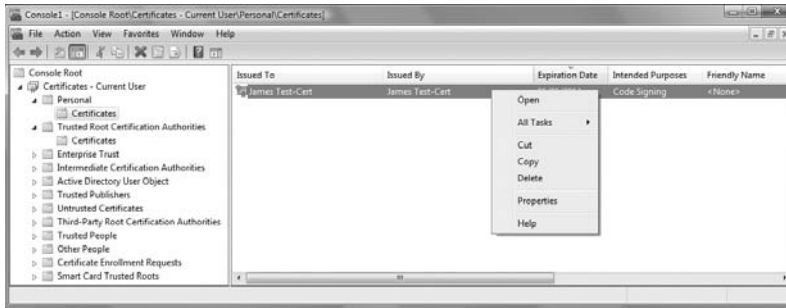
Console1 - [Console Root\Certificates - Current User\Personal\Certificates]

File Action View Favorites Window Help

Console Root
Certificates - Current User
Personal
Certificates
Trusted Root Certification Authorities
Certificates
Enterprise Trust
Intermediate Certification Authorities
Active Directory User Object
Trusted Publishers
Untrusted Certificates
Third-Party Root Certification Authorities
Trusted People
Other People
Certificate Enrollment Requests
Smart Card Trusted Roots

| Issued To | Issued By | Expiration Date | Intended Purposes | Friendly Name |
|---|---|---|---|---|
| James Test-Cert | James Test-Cert | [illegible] | Code Signing | <None> |

Open
All Tasks
Cut
Copy
Delete
Properties
Help